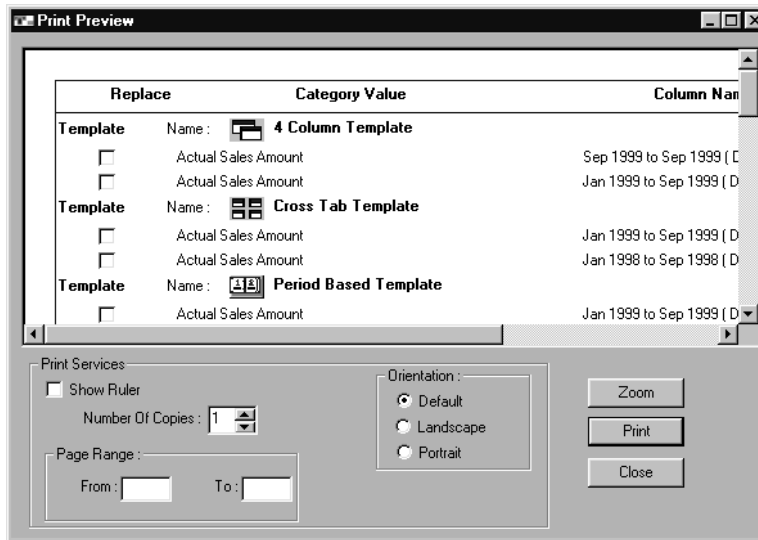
Print Preview

| Replace | Category Value | Column Nan |
|---|---|---|
| Template | Name : 4 Column Template | |
| ☐ | Actual Sales Amount | Sep 1999 to Sep 1999 ( D |
| ☐ | Actual Sales Amount | Jan 1999 to Sep 1999 ( D |
| Template | Name : Cross Tab Template | |
| ☐ | Actual Sales Amount | Jan 1999 to Sep 1999 ( D |
| ☐ | Actual Sales Amount | Jan 1998 to Sep 1998 ( D |
| Template | Name : Period Based Template | |
| ☐ | Actual Sales Amount | Jan 1999 to Sep 1999 ( D |

Print Services
Show Ruler
Number Of Copies : 1
Page Range :
From : To :

Orientation :
Default
Landscape
Portrait

Zoom
Print
Close